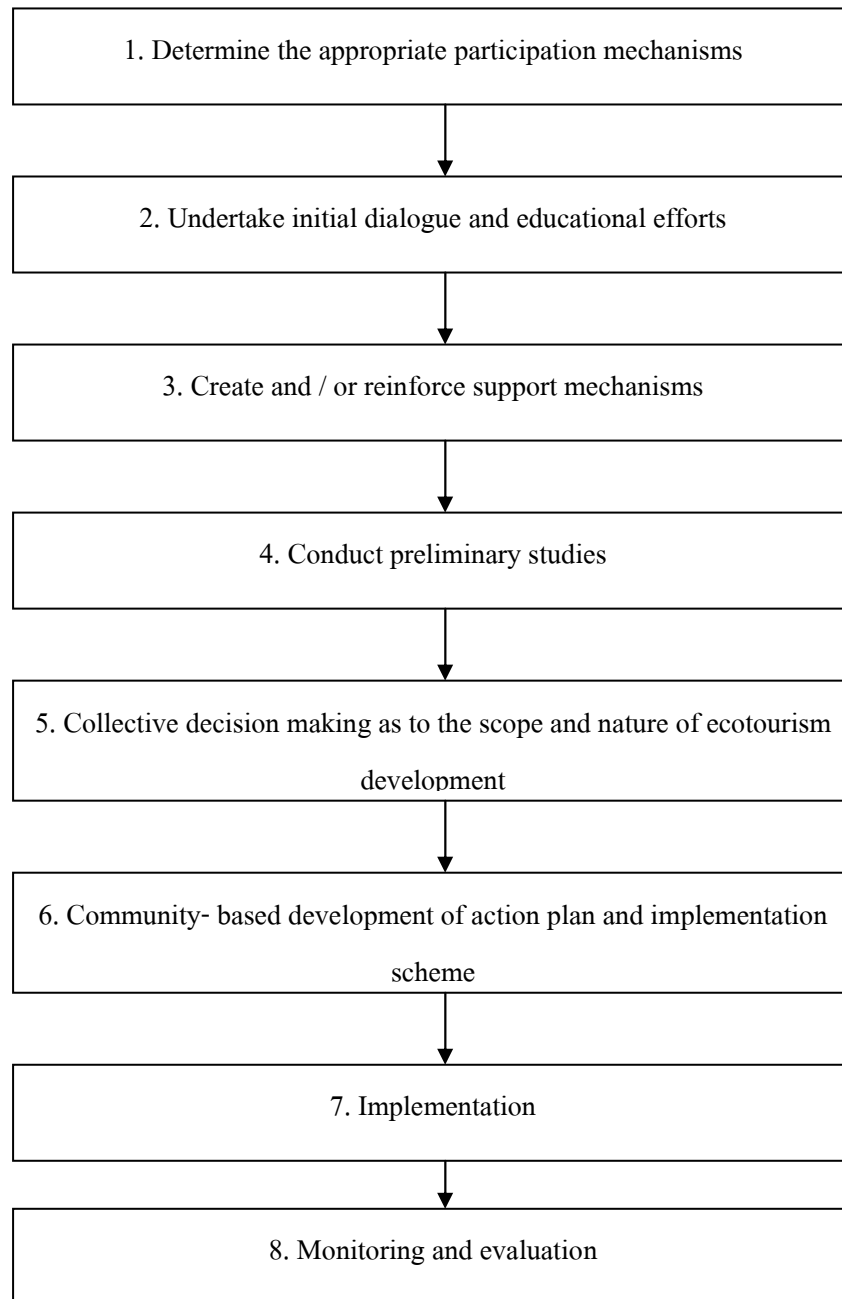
1. Determine the appropriate participation mechanisms

2. Undertake initial dialogue and educational efforts

3. Create and / or reinforce support mechanisms

4. Conduct preliminary studies

5. Collective decision making as to the scope and nature of ecotourism development

6. Community- based development of action plan and implementation scheme

7. Implementation

8. Monitoring and evaluation